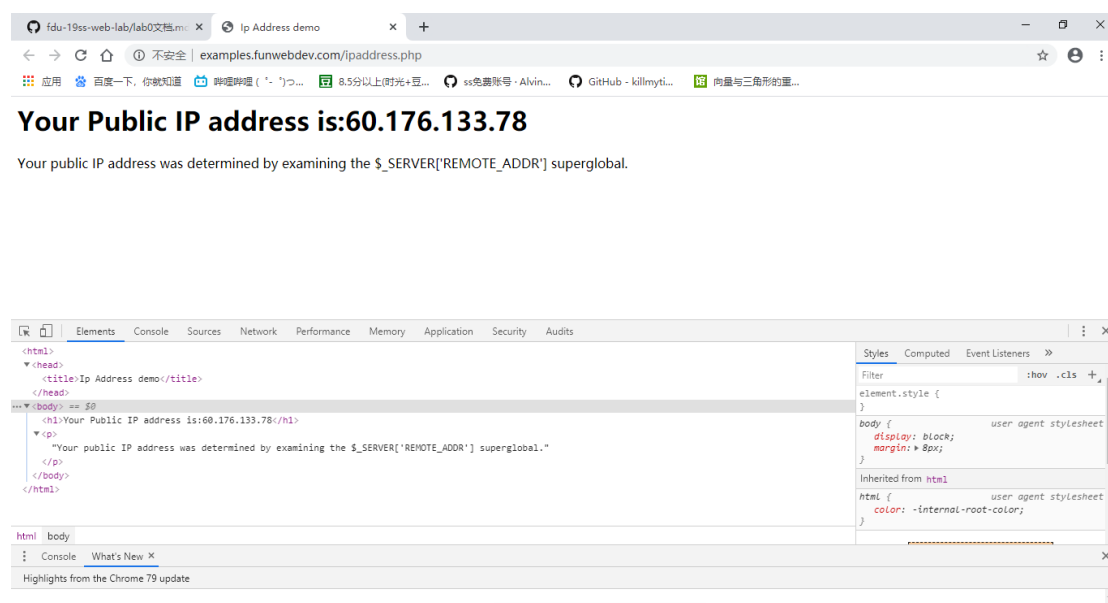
fdu-19ss-web-lab/lab0文档.m ×
Ip Address demo ×
+

不安全 | examples.funwebdev.com/ipaddress.php

应用 百度一下，你就知道 哔哩哔哩 ( ゜- ゜)つ... 8.5分以上(时光+豆... ss免费账号 - Alvin... GitHub - killmyti... 向量与三角形的重...

# Your Public IP address is:60.176.133.78

Your public IP address was determined by examining the $_SERVER['REMOTE_ADDR'] superglobal.

Elements Console Sources Network Performance Memory Application Security Audits

<html>
▼<head>
<title>Ip Address demo</title>
</head>
…▼<body> == $0
<h1>Your Public IP address is:60.176.133.78</h1>
▼<p>
"Your public IP address was determined by examining the $_SERVER['REMOTE_ADDR'] superglobal."
</p>
</body>
</html>

html body

Styles Computed Event Listeners »

Filter :hov .cls +

element.style {
}

body { user agent stylesheet
display: block;
margin: ▸ 8px;
}

Inherited from html

html { user agent stylesheet
color: -internal-root-color;
}

Console What's New ×

Highlights from the Chrome 79 update